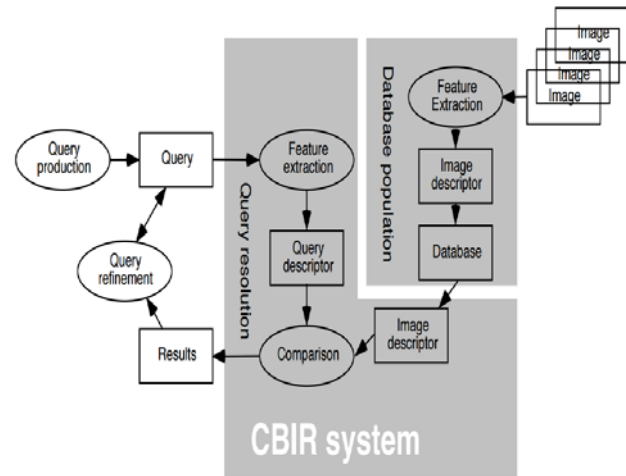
Image
Image
Image
Image

Database population

Feature Extraction

Image descriptor

Database

Query production

Query

Feature extraction

Query resolution

Query descriptor

Query refinement

Results

Comparison

Image descriptor

CBIR system